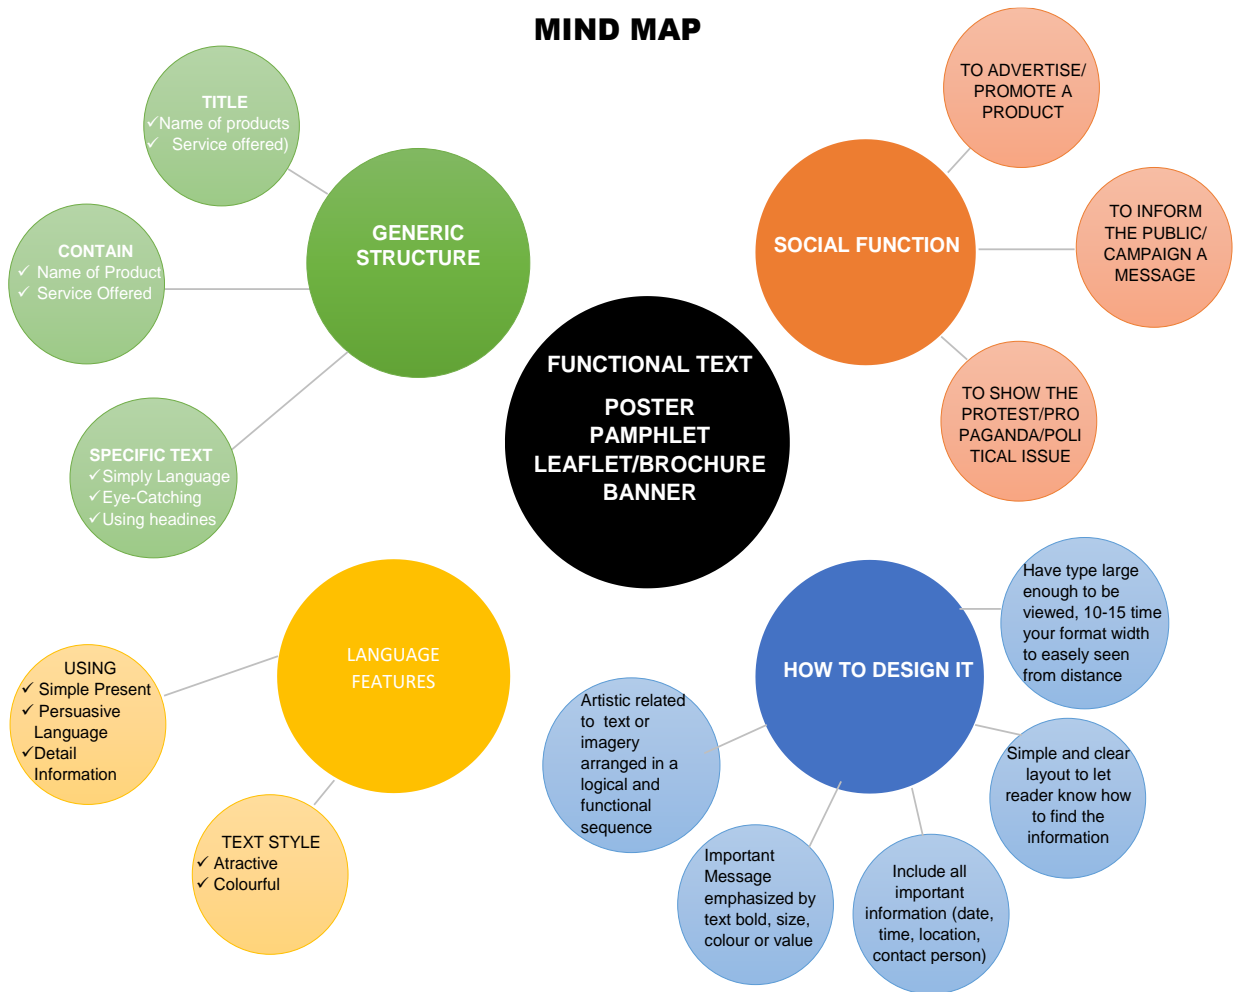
MIND MAP

TITLE
✓Name of products
✓ Service offered)

CONTAIN
✓ Name of Product
✓ Service Offered

SPECIFIC TEXT
✓Simply Language
✓Eye-Catching
✓Using headines

GENERIC STRUCTURE

FUNCTIONAL TEXT
POSTER
PAMPHLET
LEAFLET/BROCHURE
BANNER

SOCIAL FUNCTION

TO ADVERTISE/ PROMOTE A PRODUCT

TO INFORM THE PUBLIC/ CAMPAIGN A MESSAGE

TO SHOW THE PROTEST/PROPAGANDA/POLITICAL ISSUE

LANGUAGE FEATURES

USING
✓ Simple Present
✓ Persuasive Language
✓Detail Information

TEXT STYLE
✓ Atractive
✓ Colourful

HOW TO DESIGN IT

Have type large enough to be viewed, 10-15 time your format width to easely seen from distance

Simple and clear layout to let reader know how to find the information

Include all important information (date, time, location, contact person)

Important Message emphasized by text bold, size, colour or value

Artistic related to text or imagery arranged in a logical and functional sequence